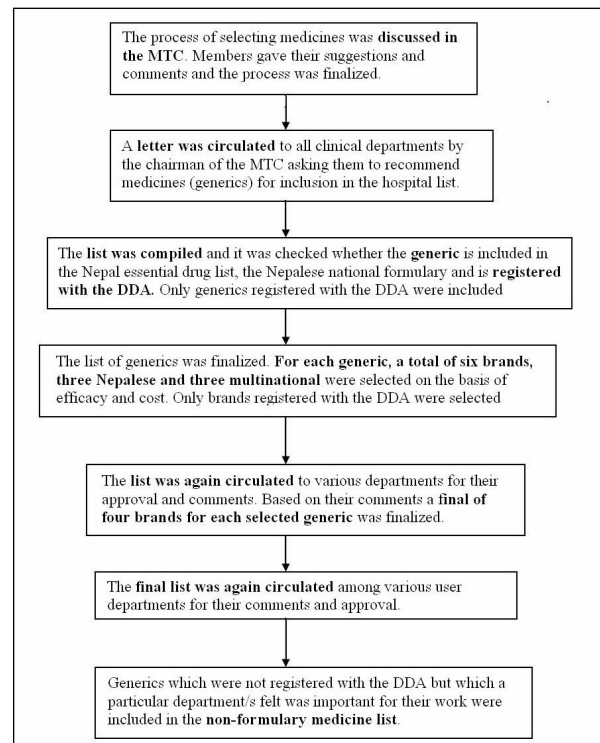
The process of selecting medicines was discussed in the MTC. Members gave their suggestions and comments and the process was finalized.

A letter was circulated to all clinical departments by the chairman of the MTC asking them to recommend medicines (generics) for inclusion in the hospital list.

The list was compiled and it was checked whether the generic is included in the Nepal essential drug list, the Nepalese national formulary and is registered with the DDA. Only generics registered with the DDA were included

The list of generics was finalized. For each generic, a total of six brands, three Nepalese and three multinational were selected on the basis of efficacy and cost. Only brands registered with the DDA were selected

The list was again circulated to various departments for their approval and comments. Based on their comments a final of four brands for each selected generic was finalized.

The final list was again circulated among various user departments for their comments and approval.

Generics which were not registered with the DDA but which a particular department/s felt was important for their work were included in the non-formulary medicine list.